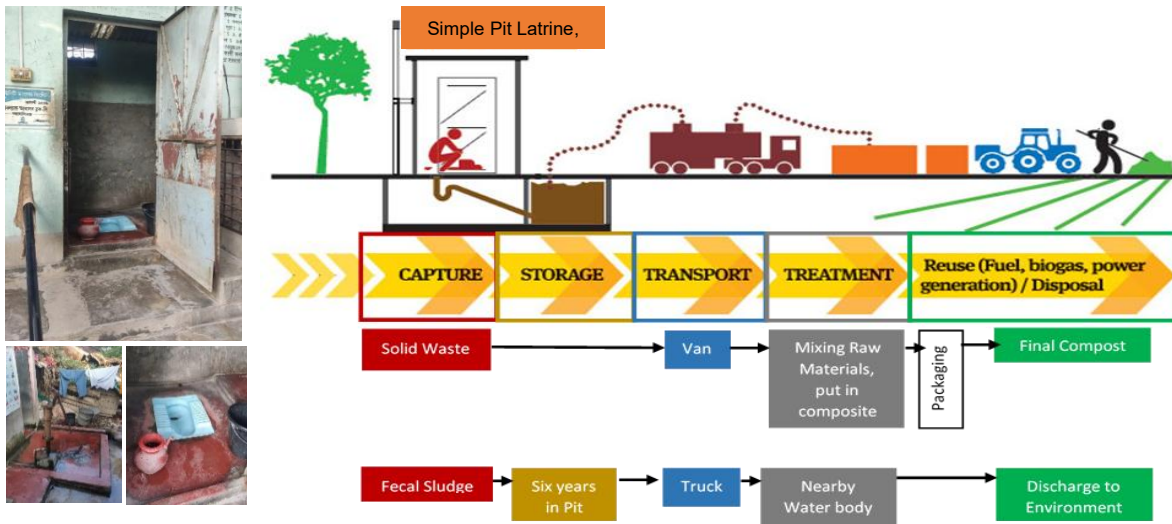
Simple Pit Latrine,

CAPTURE
STORAGE
TRANSPORT
TREATMENT
Reuse (Fuel, biogas, power generation) / Disposal

Solid Waste
Van
Mixing Raw Materials, put in composite
Packaging
Final Compost

Fecal Sludge
Six years in Pit
Truck
Nearby Water body
Discharge to Environment